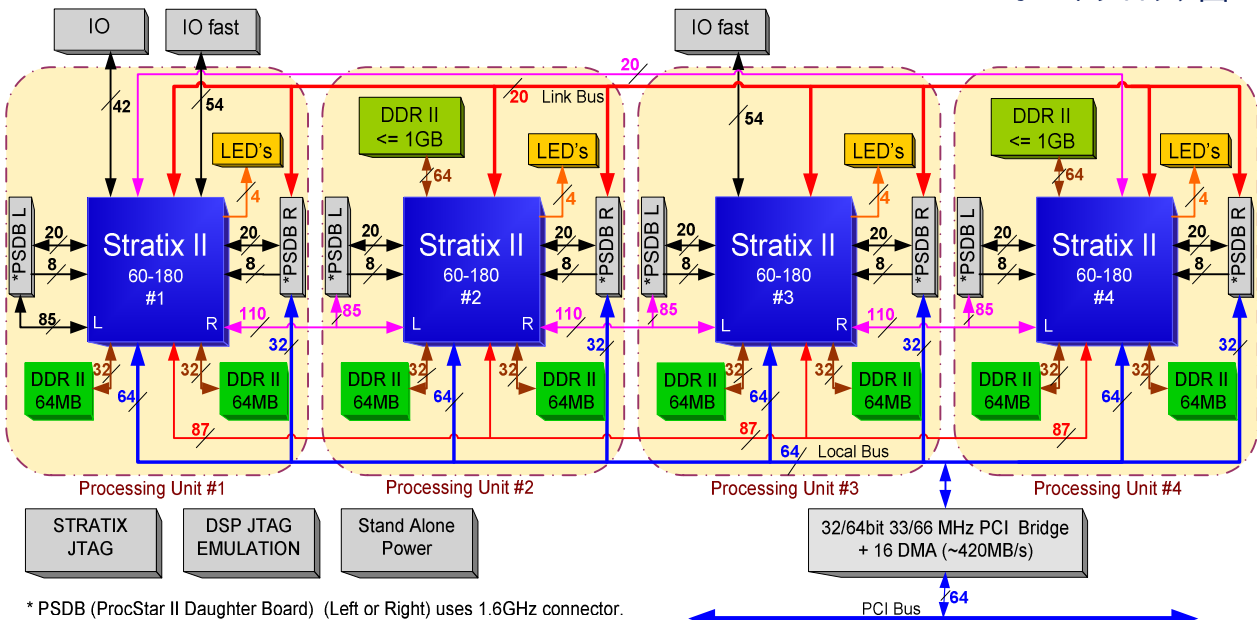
IO

IO fast

IO fast

20

Link Bus

20

42

54

54

DDR II
<= 1GB

DDR II
<= 1GB

LED's

LED's

LED's

LED's

64

64

4

4

4

4

*PSDB L

Stratix II
60-180
#1

*PSDB R

20

20

8

8

*PSDB L

Stratix II
60-180
#2

*PSDB R

20

20

8

8

*PSDB L

Stratix II
60-180
#3

*PSDB R

20

20

8

8

*PSDB L

Stratix II
60-180
#4

*PSDB R

20

20

8

8

85

L

R

110

85

L

R

110

85

L

R

110

85

L

32

32

32

32

DDR II
64MB

32

32

DDR II
64MB

DDR II
64MB

32

32

DDR II
64MB

DDR II
64MB

32

32

DDR II
64MB

DDR II
64MB

32

32

DDR II
64MB

64

64

64

64

87

87

87

64

Local Bus

Processing Unit #1

Processing Unit #2

Processing Unit #3

Processing Unit #4

STRATIX
JTAG

DSP JTAG
EMULATION

Stand Alone
Power

32/64bit 33/66 MHz PCI Bridge
+ 16 DMA (~420MB/s)

* PSDB (ProcStar II Daughter Board) (Left or Right) uses 1.6GHz connector.

PCI Bus

64